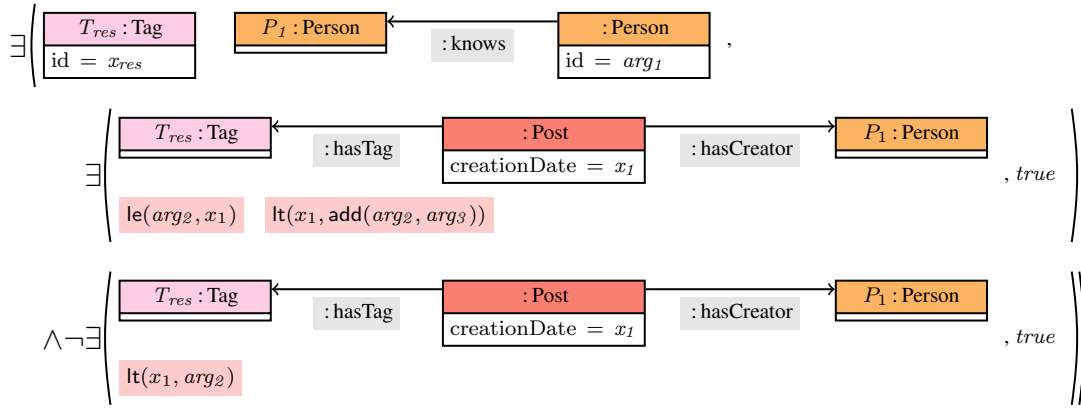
$\exists$ $T_{res}$ : Tag
id = $x_{res}$

$P_1$ : Person

: knows

: Person
id = $arg_1$

,

$\exists$ $T_{res}$ : Tag

: hasTag

: Post
creationDate = $x_1$

: hasCreator

$P_1$ : Person

, $true$

$\mathsf{le}(arg_2, x_1)$ $\mathsf{lt}(x_1, \mathsf{add}(arg_2, arg_3))$

$\wedge\neg\exists$ $T_{res}$ : Tag

: hasTag

: Post
creationDate = $x_1$

: hasCreator

$P_1$ : Person

, $true$

$\mathsf{lt}(x_1, arg_2)$